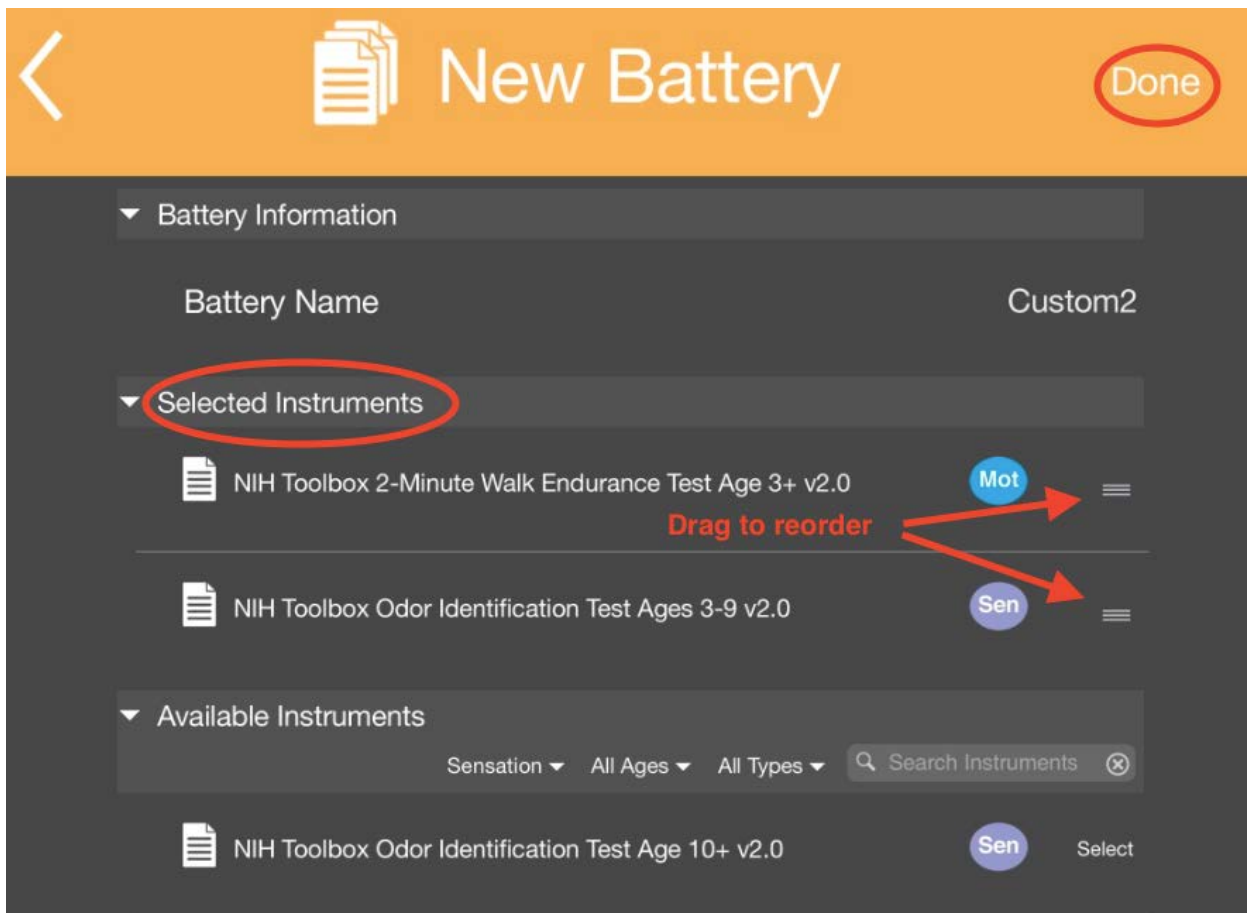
New Battery

Done

Battery Information

Battery Name

Custom2

Selected Instruments

NIH Toolbox 2-Minute Walk Endurance Test Age 3+ v2.0

Mot

Drag to reorder

NIH Toolbox Odor Identification Test Ages 3-9 v2.0

Sen

Available Instruments

Sensation

All Ages

All Types

Search Instruments

NIH Toolbox Odor Identification Test Age 10+ v2.0

Sen

Select